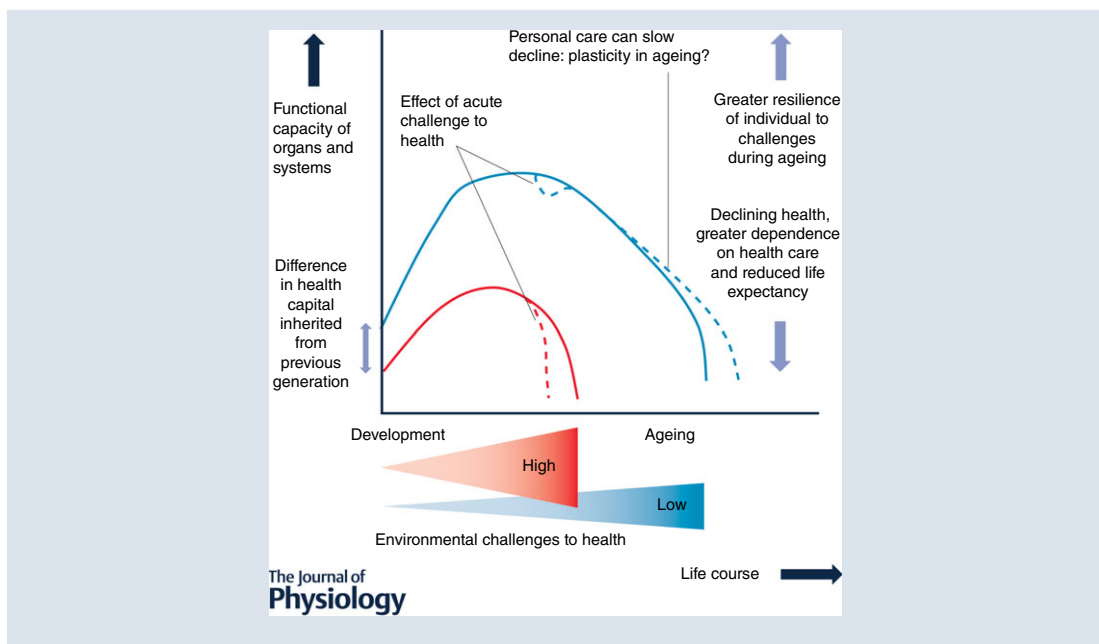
Functional capacity of organs and systems

Personal care can slow decline: plasticity in ageing?

Effect of acute challenge to health

Greater resilience of individual to challenges during ageing

Declining health, greater dependence on health care and reduced life expectancy

Difference in health capital inherited from previous generation

Development

Ageing

High

Low

Environmental challenges to health

The Journal of Physiology

Life course